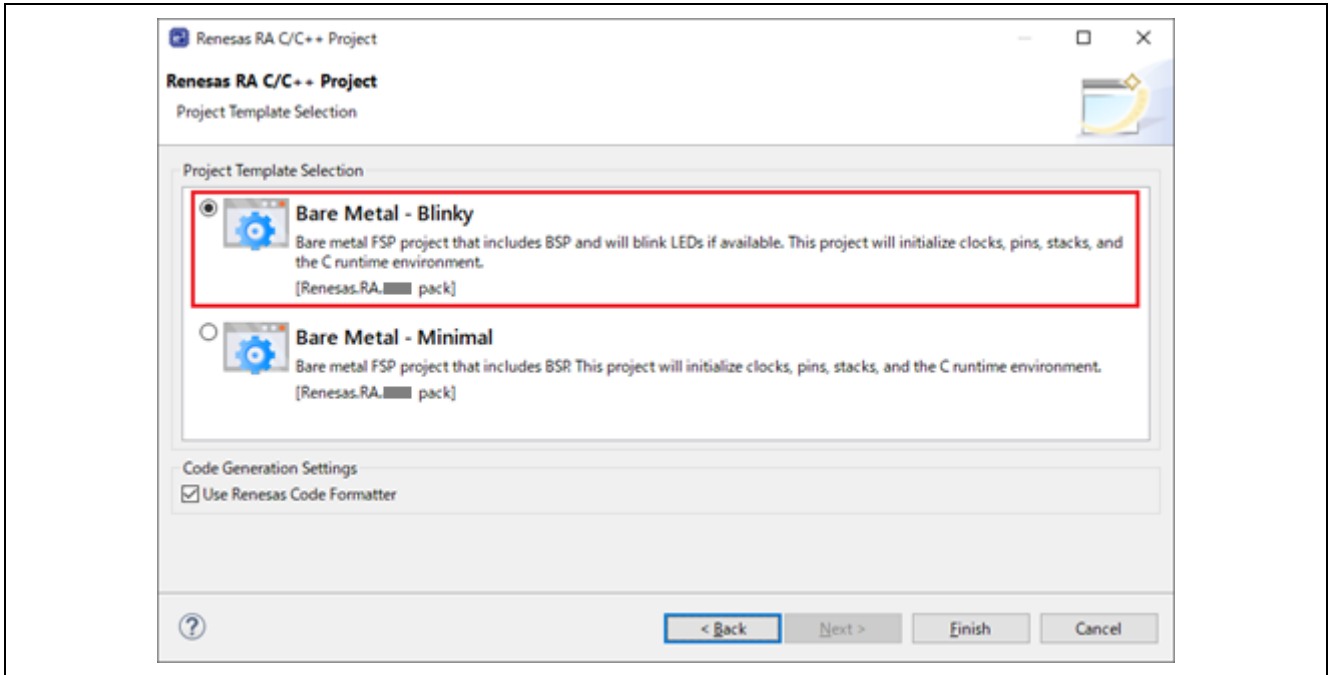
Renesas RA C/C++ Project

Renesas RA C/C++ Project
Project Template Selection

Project Template Selection

Bare Metal - Blinky
Bare metal FSP project that includes BSP and will blink LEDs if available. This project will initialize clocks, pins, stacks, and the C runtime environment.
[Renesas.RA.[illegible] pack]

Bare Metal - Minimal
Bare metal FSP project that includes BSP. This project will initialize clocks, pins, stacks, and the C runtime environment.
[Renesas.RA.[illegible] pack]

Code Generation Settings
Use Renesas Code Formatter

?

< Back

Next >

Finish

Cancel